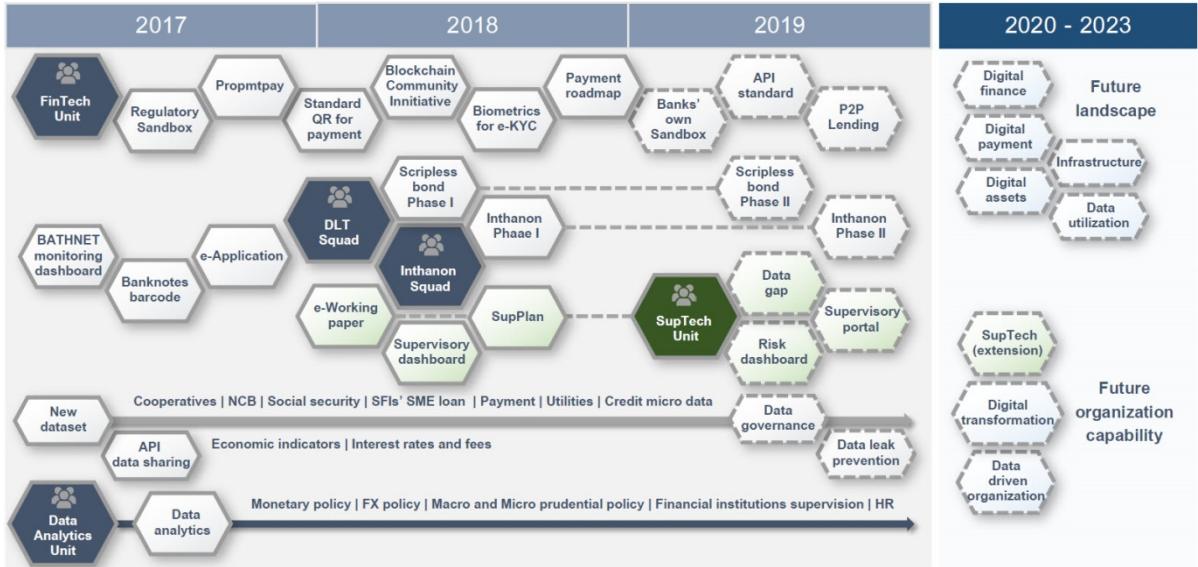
2017

2018

2019

2020 - 2023

FinTech Unit

Regulatory Sandbox

Propmtpay

Standard QR for payment

Blockchain Community Innitiative

Biometrics for e-KYC

Payment roadmap

Banks' own Sandbox

API standard

P2P Lending

Digital finance

Digital payment

Digital assets

Future landscape

Infrastructure

Data utilization

Scripless bond Phase I

DLT Squad

Inthanon Phaae I

Scripless bond Phase II

Inthanon Phase II

BATHNET monitoring dashboard

Banknotes barcode

e-Application

Inthanon Squad

e-Working paper

Supervisory dashboard

SupPlan

SupTech Unit

Data gap

Supervisory portal

Risk dashboard

SupTech (extension)

New dataset

Cooperatives | NCB | Social security | SFIs' SME loan | Payment | Utilities | Credit micro data

Data governance

Future organization capability

Digital transformation

API data sharing

Economic indicators | Interest rates and fees

Data leak prevention

Data driven organization

Data Analytics Unit

Data analytics

Monetary policy | FX policy | Macro and Micro prudential policy | Financial institutions supervision | HR